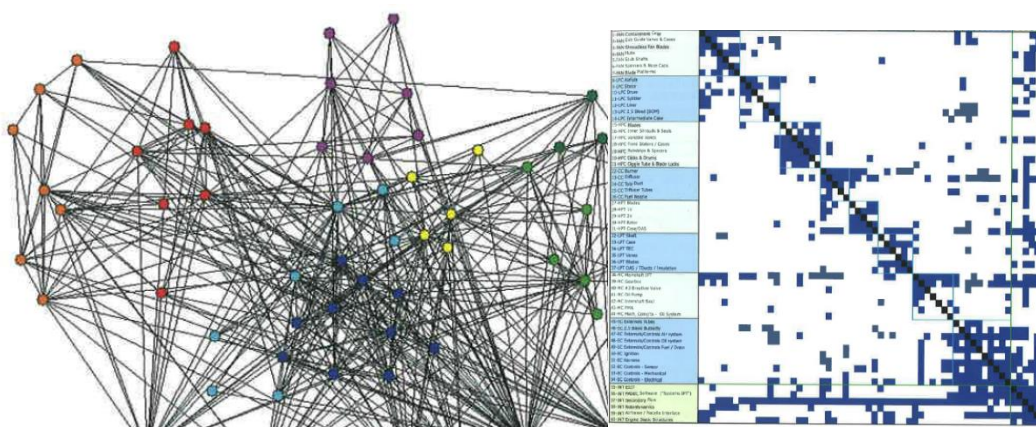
1-FAN Containment Ring
2-FAN Exit Guide Vanes & Cases
3-FAN Dovetails for Blades
4-FAN Hubs
5-FAN LP Shafts
6-FAN Spinners & Nose Cone
7-FAN Blade Platforms
8-LPC Airfoils
9-LPC Disks
10-LPC Drum
11-LPC Splitter
12-LPC 2.5 Bleed (BOPR)
13-LPC Case
14-LPC Splitter/Nacelle Case
15-HPC Blades
16-HPC Inner Shrouds & Seals
17-HPC Variable Vanes
18-HPC Fixed Stators / Cases
19-HPC Rotor Spools
20-HPC Disks & Shafts
21-HPC Diffuser
22-CC Burner
23-CC Diffuser
24-CC Igniter
25-CC T Mixer Tubes
26-CC Fuel Nozzle
27-HPT Blades
28-HPT 1st
29-HPT 2nd
30-HPT Rotor
31-HPT Case/OGV
32-LPT Blades
33-LPT Case
34-LPT TEC
35-LPT Vanes
36-LPT Blades
37-LPT OGV / Struts / Insulation
38-MC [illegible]
39-MC Gearbox
40-MC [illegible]
41-MC Oil Pump
42-MC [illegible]
43-MC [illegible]
44-MC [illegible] - Oil System
45-EC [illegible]
46-EC 2.5 Bleed Actuator
47-EC Sensors/Controls Air system
48-EC Sensors/Controls Oil system
49-EC Sensors/Controls Fuel / Drain
50-EC Ignition
51-EC Harness
52-EC Controls - Sensor
53-EC Controls - Mechanical
54-EC Controls - Electrical
55-INT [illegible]
56-INT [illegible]
57-INT Secondary Flow
58-INT Rotordynamics
59-INT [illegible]
60-INT Engine Static Structures